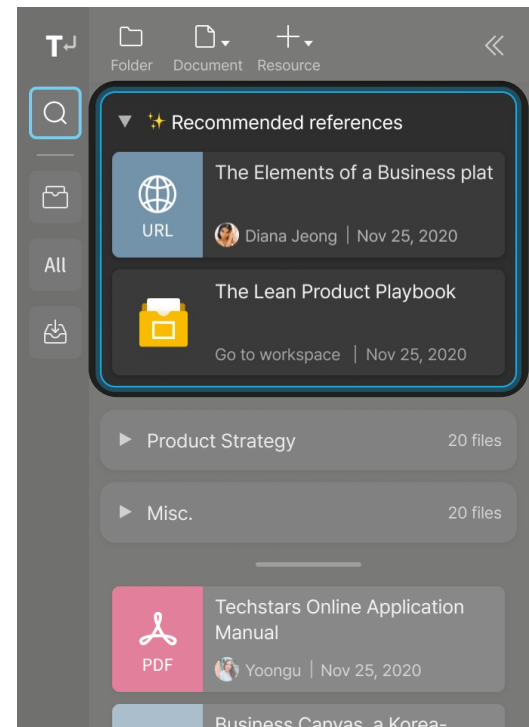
Folder Document Resource

All

✨ Recommended references

URL

The Elements of a Business plat

Diana Jeong | Nov 25, 2020

The Lean Product Playbook

Go to workspace | Nov 25, 2020

Product Strategy 20 files

Misc. 20 files

PDF

Techstars Online Application Manual

Yoongu | Nov 25, 2020

Business Canvas, a Korea-